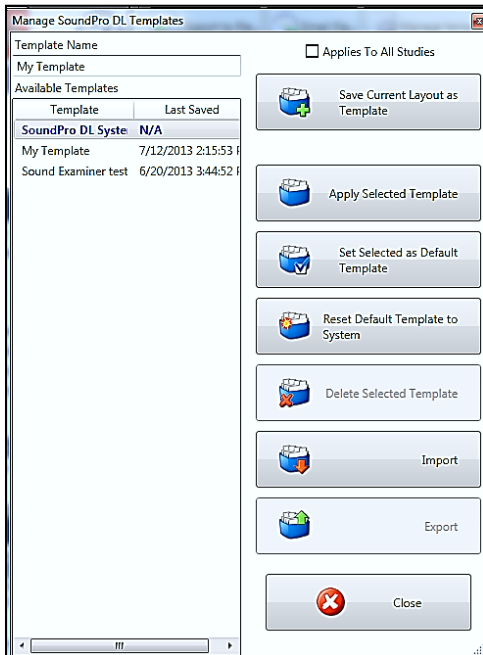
Manage SoundPro DL Templates

Template Name

My Template

Available Templates

| Template | Last Saved |
|---|---|
| SoundPro DL Syste | N/A |
| My Template | 7/12/2013 2:15:53 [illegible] |
| Sound Examiner test | 6/20/2013 3:44:52 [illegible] |

Applies To All Studies

Save Current Layout as Template

Apply Selected Template

Set Selected as Default Template

Reset Default Template to System

Delete Selected Template

Import

Export

Close